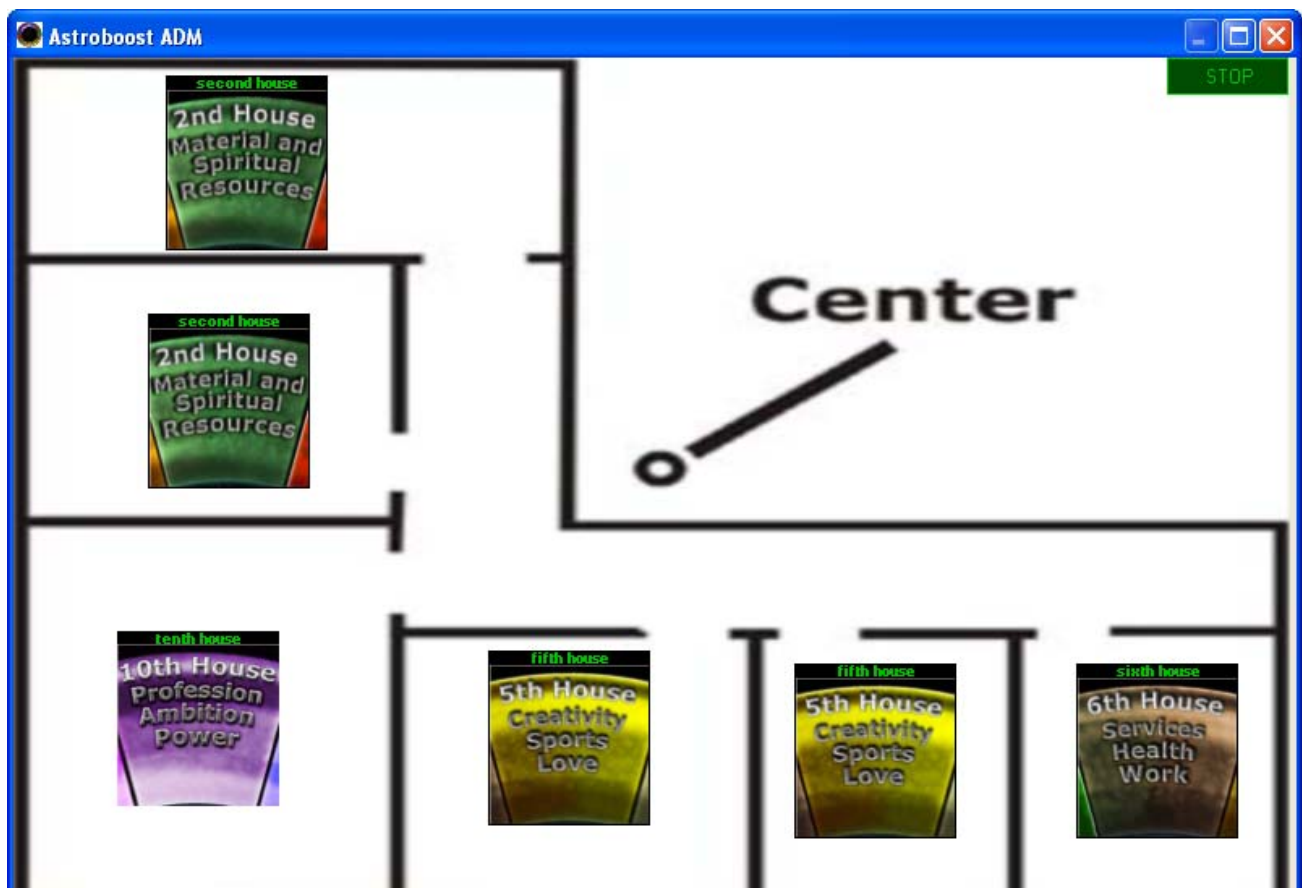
Astroboost ADM

STOP

second house
2nd House
Material and Spiritual Resources

second house
2nd House
Material and Spiritual Resources

Center

tenth house
10th House
Profession Ambition Power

fifth house
5th House
Creativity Sports Love

fifth house
5th House
Creativity Sports Love

sixth house
6th House
Services Health Work